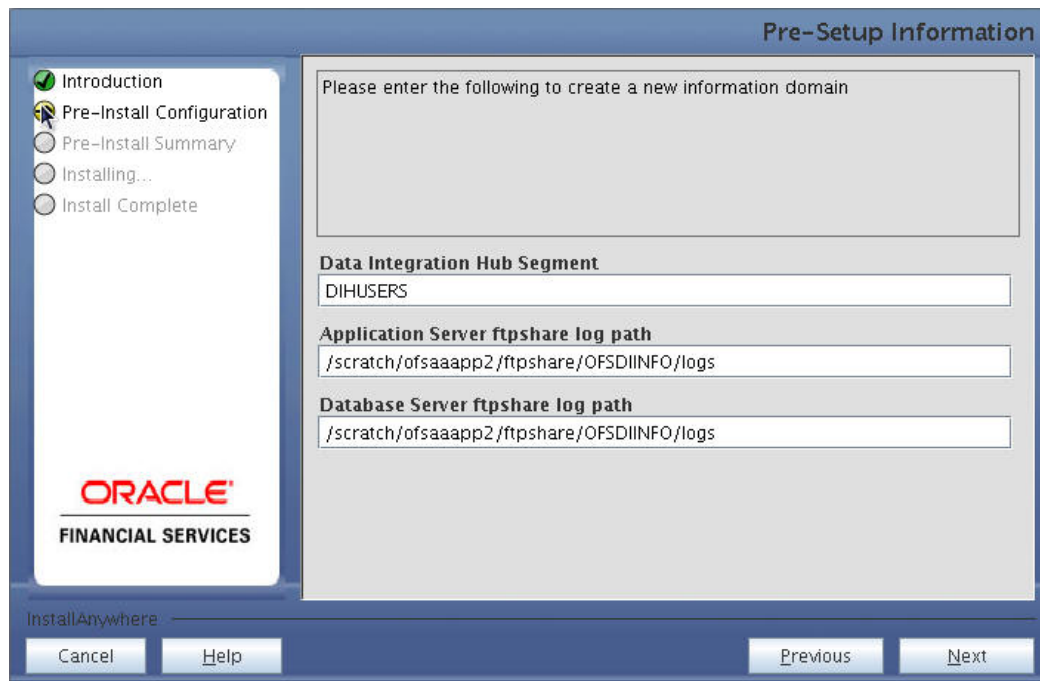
Pre-Setup Information

Introduction
Pre-Install Configuration
Pre-Install Summary
Installing...
Install Complete

ORACLE
FINANCIAL SERVICES

Please enter the following to create a new information domain

Data Integration Hub Segment
DIHUSERS

Application Server ftpshare log path
/scratch/ofsaaapp2/ftpshare/OFSDIINFO/logs

Database Server ftpshare log path
/scratch/ofsaaapp2/ftpshare/OFSDIINFO/logs

InstallAnywhere

Cancel
Help
Previous
Next